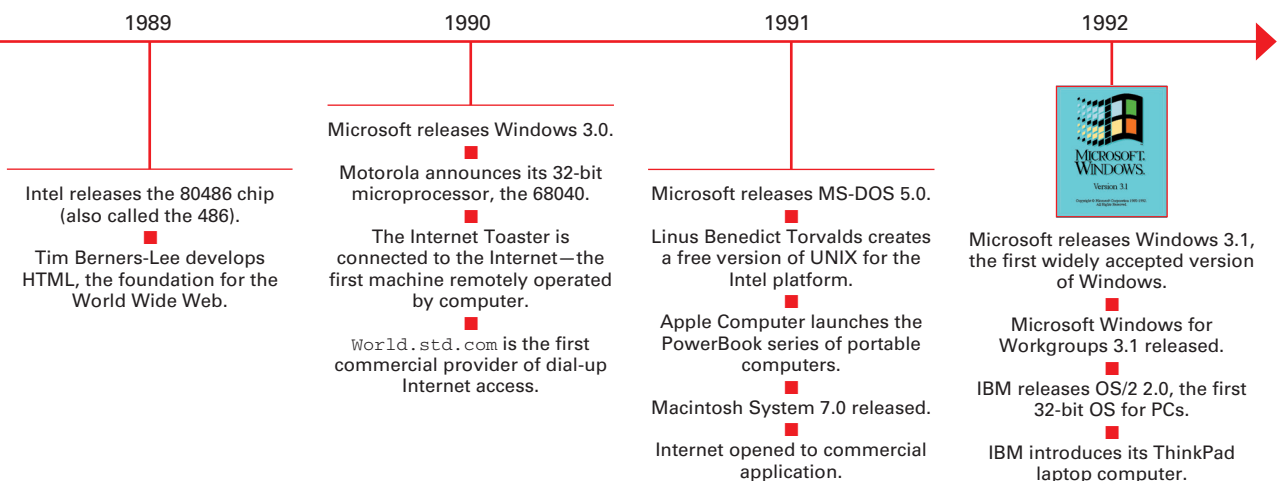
1989

Intel releases the 80486 chip (also called the 486).

Tim Berners-Lee develops HTML, the foundation for the World Wide Web.

1990

Microsoft releases Windows 3.0.

Motorola announces its 32-bit microprocessor, the 68040.

The Internet Toaster is connected to the Internet—the first machine remotely operated by computer.

World.std.com is the first commercial provider of dial-up Internet access.

1991

Microsoft releases MS-DOS 5.0.

Linus Benedict Torvalds creates a free version of UNIX for the Intel platform.

Apple Computer launches the PowerBook series of portable computers.

Macintosh System 7.0 released.

Internet opened to commercial application.

1992

MICROSOFT. WINDOWS. Version 3.1

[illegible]

Microsoft releases Windows 3.1, the first widely accepted version of Windows.

Microsoft Windows for Workgroups 3.1 released.

IBM releases OS/2 2.0, the first 32-bit OS for PCs.

IBM introduces its ThinkPad laptop computer.